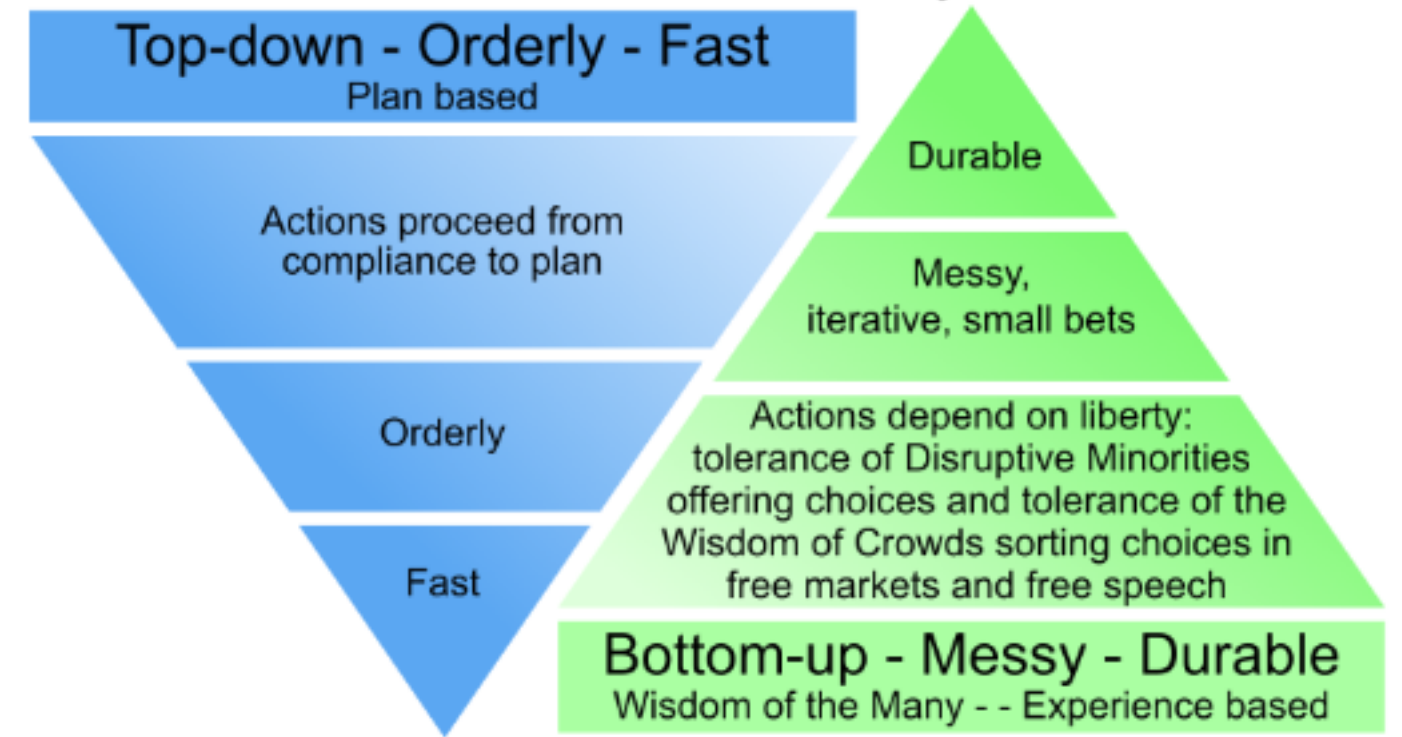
Top-down - Orderly - Fast
Plan based

Actions proceed from compliance to plan

Orderly

Fast

Durable

Messy, iterative, small bets

Actions depend on liberty: tolerance of Disruptive Minorities offering choices and tolerance of the Wisdom of Crowds sorting choices in free markets and free speech

Bottom-up - Messy - Durable
Wisdom of the Many - - Experience based